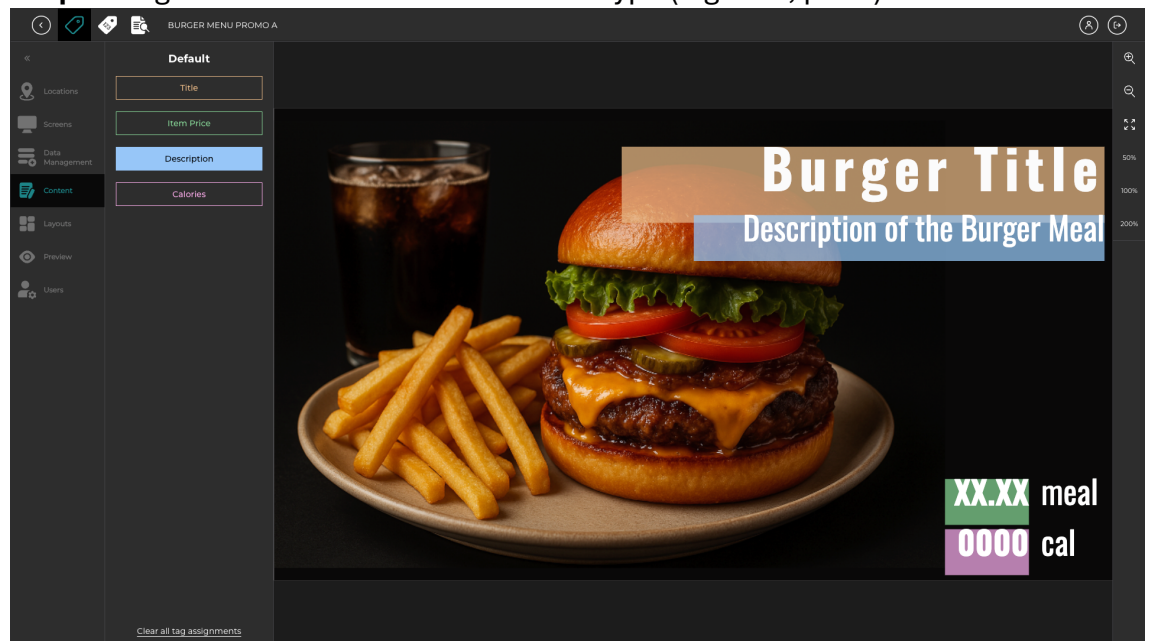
BURGER MENU PROMO A

Default

Title

Item Price

Description

Calories

Locations

Screens

Data Management

Content

Layouts

Preview

Users

Clear all tag assignments

Burger Title

Description of the Burger Meal

XX.XX meal

0000 cal

50%

100%

200%